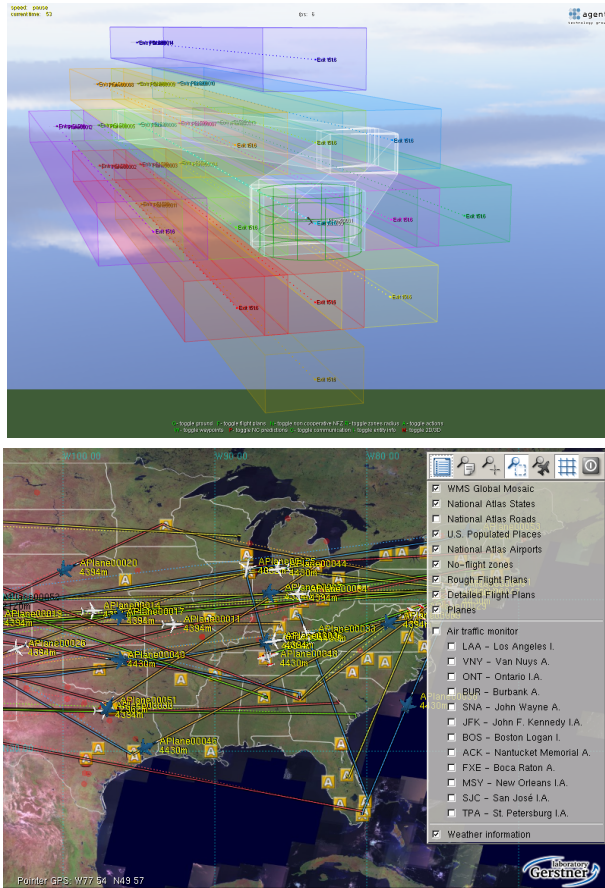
speed: pause
sim time: 53
fps: 6
agent
technology group

Exit f016
Exit f016
Exit f016
Exit f016
Exit f016
Exit f016
Exit f016
Exit f016
Exit f016

W100 00
W90 00
W80 00

APlane00020
4394m
APlane00044
APlane00019
4394m
APlane00017
4394m
APlane00011
APlane00026
4394m
APlane00040
4430m
APlane00048
4430m
APlane00051
4394m
APlane00045
4430m

WMS Global Mosaic
National Atlas States
National Atlas Roads
U.S. Populated Places
National Atlas Airports
No-flight zones
Rough Flight Plans
Detailed Flight Plans
Planes
Air traffic monitor
LAA - Los Angeles I.
VNY - Van Nuys A.
ONT - Ontario I.A.
BUR - Burbank A.
SNA - John Wayne A.
JFK - John F. Kennedy I.A.
BOS - Boston Logan I.
ACK - Nantucket Memorial A.
FXE - Boca Raton A.
MSY - New Orleans I.A.
SJC - San José I.A.
TPA - St. Petersburg I.A.
Weather information

Pointer GPS: W77 54 N49 57
Gerstner Laboratory